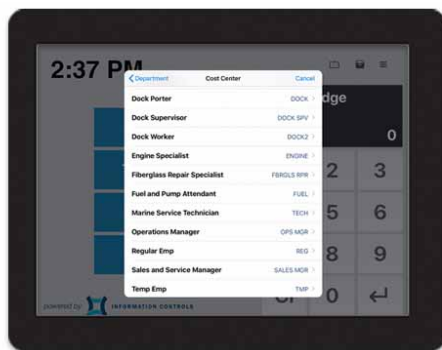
2:37 PM

Department
Cost Center
Cancel

| | |
|---|---|
| Dock Porter | DOCK |
| Dock Supervisor | DOCK SPV |
| Dock Worker | DOCK2 |
| Engine Specialist | ENGINE |
| Fiberglass Repair Specialist | FBRGLS RPR |
| Fuel and Pump Attendant | FUEL |
| Marine Service Technician | TECH |
| Operations Manager | OPS MGR |
| Regular Emp | REG |
| Sales and Service Manager | SALES MGR |
| Temp Emp | TMP |

dge
0
2
3
5
6
8
9
0

powered by INFORMATION CONTROLS